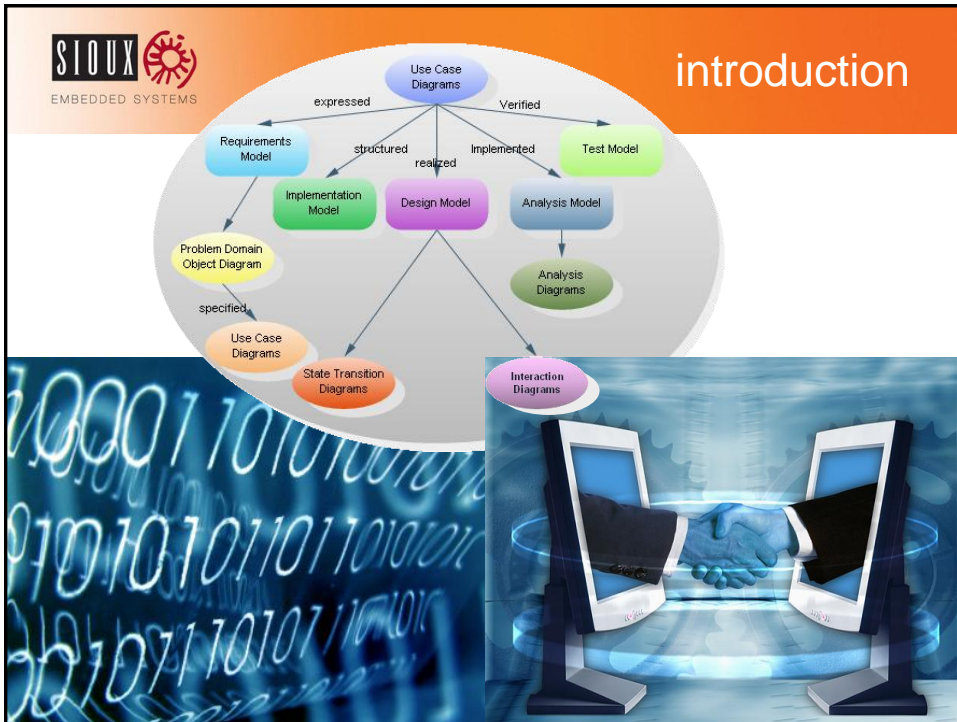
SIOUX
EMBEDDED SYSTEMS

introduction

Use Case Diagrams

expressed

Verified

Requirements Model

structured

realized

Implemented

Test Model

Implementation Model

Design Model

Analysis Model

Problem Domain Object Diagram

Analysis Diagrams

specified

Use Case Diagrams

State Transition Diagrams

Interaction Diagrams